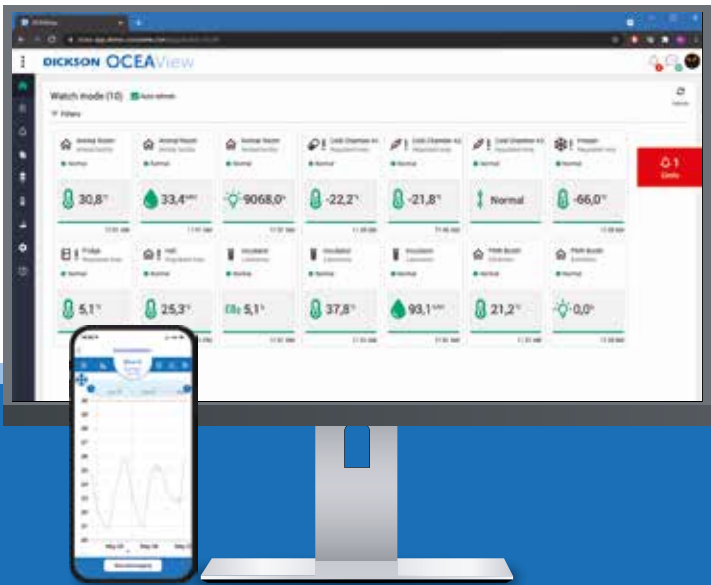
DICKSON OCEAView

Watch mode (10) Auto refresh

Filters

Animal Room
Normal
30,8°c

Animal Room
Normal
33,4%RH

Animal Room
Normal
9068,0lx

Cold Chamber
Normal
-22,2°c

Cold Chamber
Normal
-21,8°c

Cold Chamber
Normal
Normal

Freezer
Normal
-66,0°c

1 Units

Fridge
Normal
5,1°c

Hall
Normal
25,3°c

Incubator
Normal
5,1

Incubator
Normal
37,8°c

Incubator
Normal
93,1%RH

PMR Booth
Normal
21,2°c

PMR Booth
Normal
0,0lx